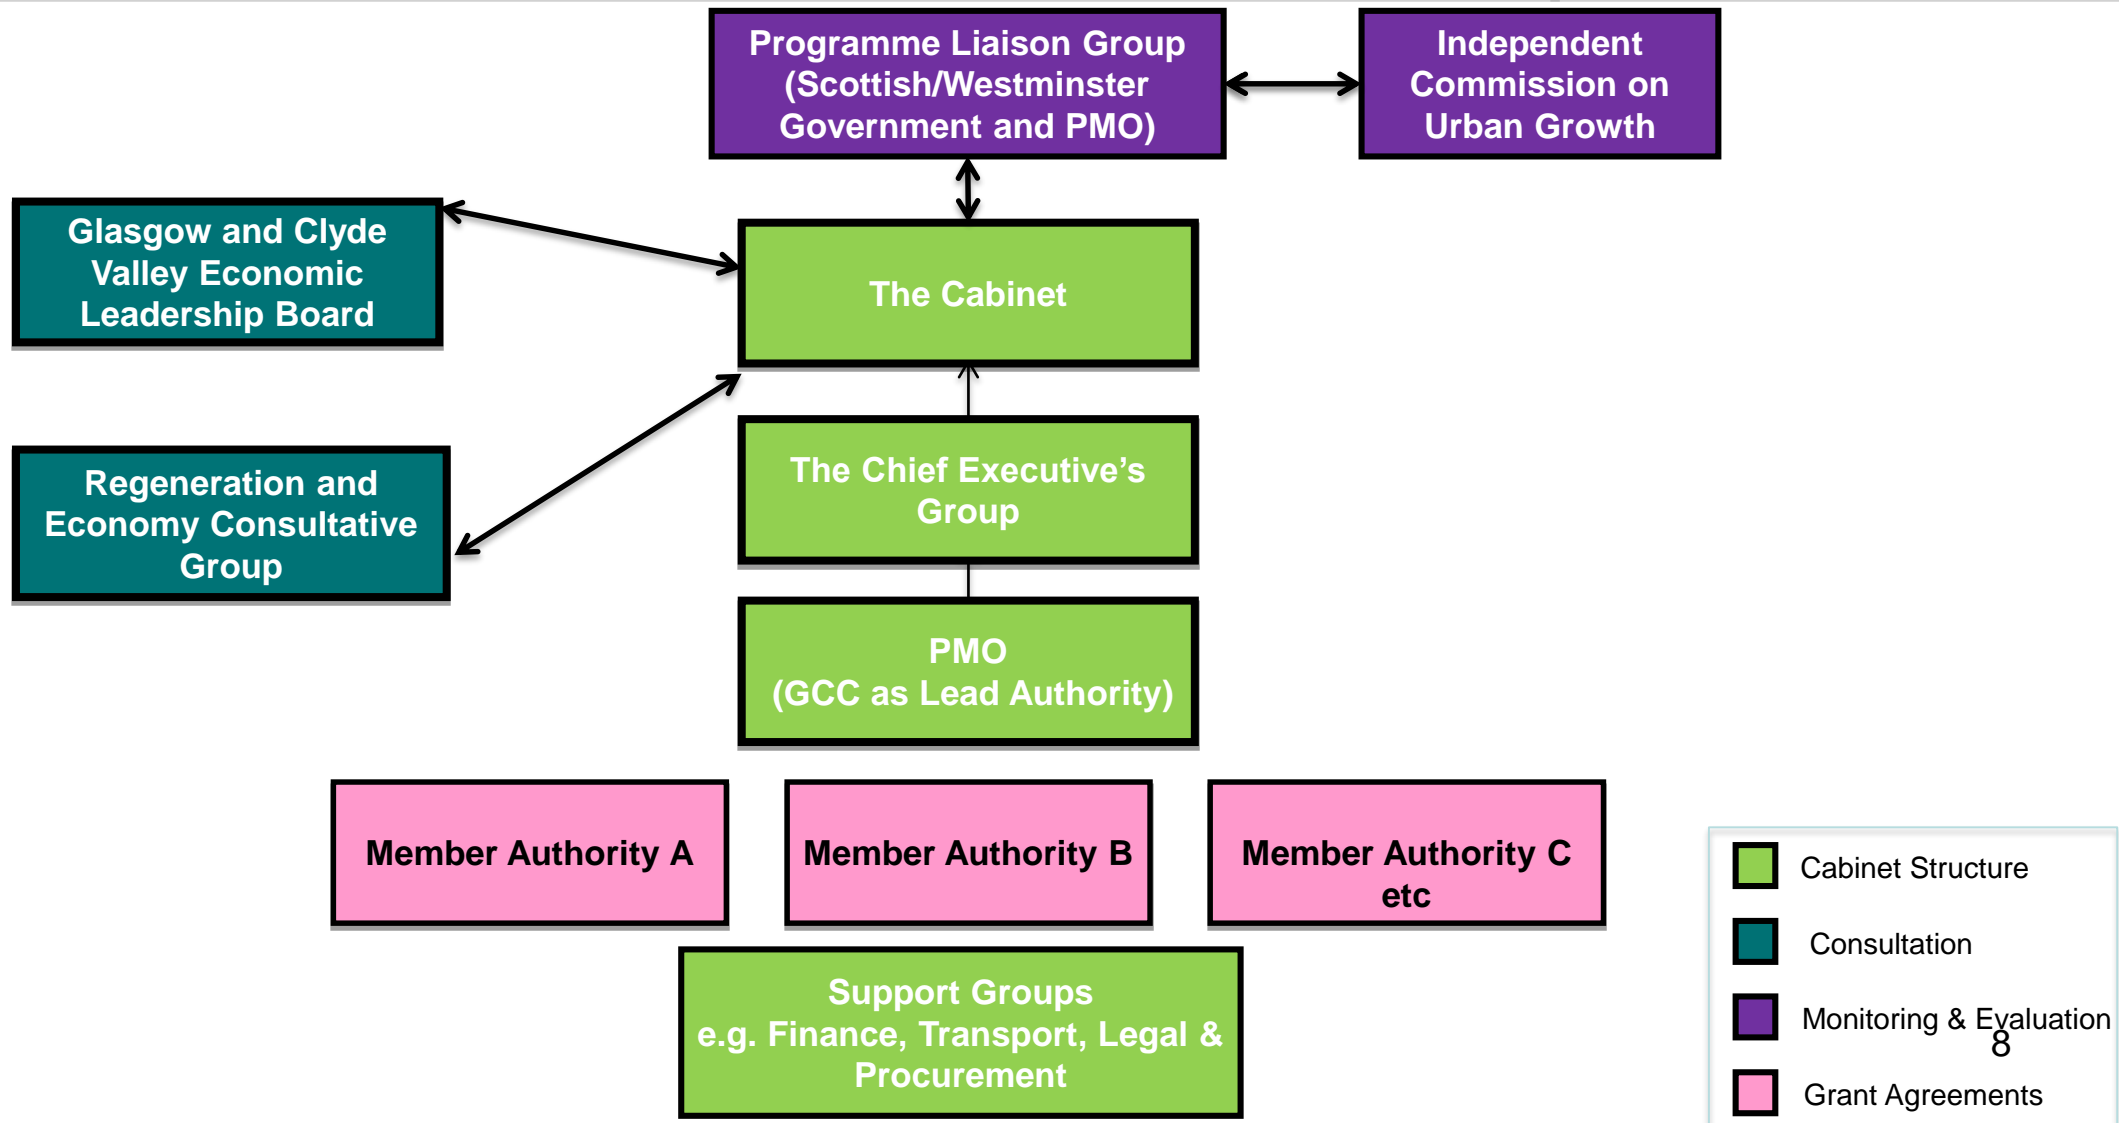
Programme Liaison Group (Scottish/Westminster Government and PMO)

Independent Commission on Urban Growth

Glasgow and Clyde Valley Economic Leadership Board

The Cabinet

Regeneration and Economy Consultative Group

The Chief Executive's Group

PMO
(GCC as Lead Authority)

Member Authority A

Member Authority B

Member Authority C etc

Support Groups
e.g. Finance, Transport, Legal & Procurement

Cabinet Structure

Consultation

Monitoring & Evaluation

8

Grant Agreements